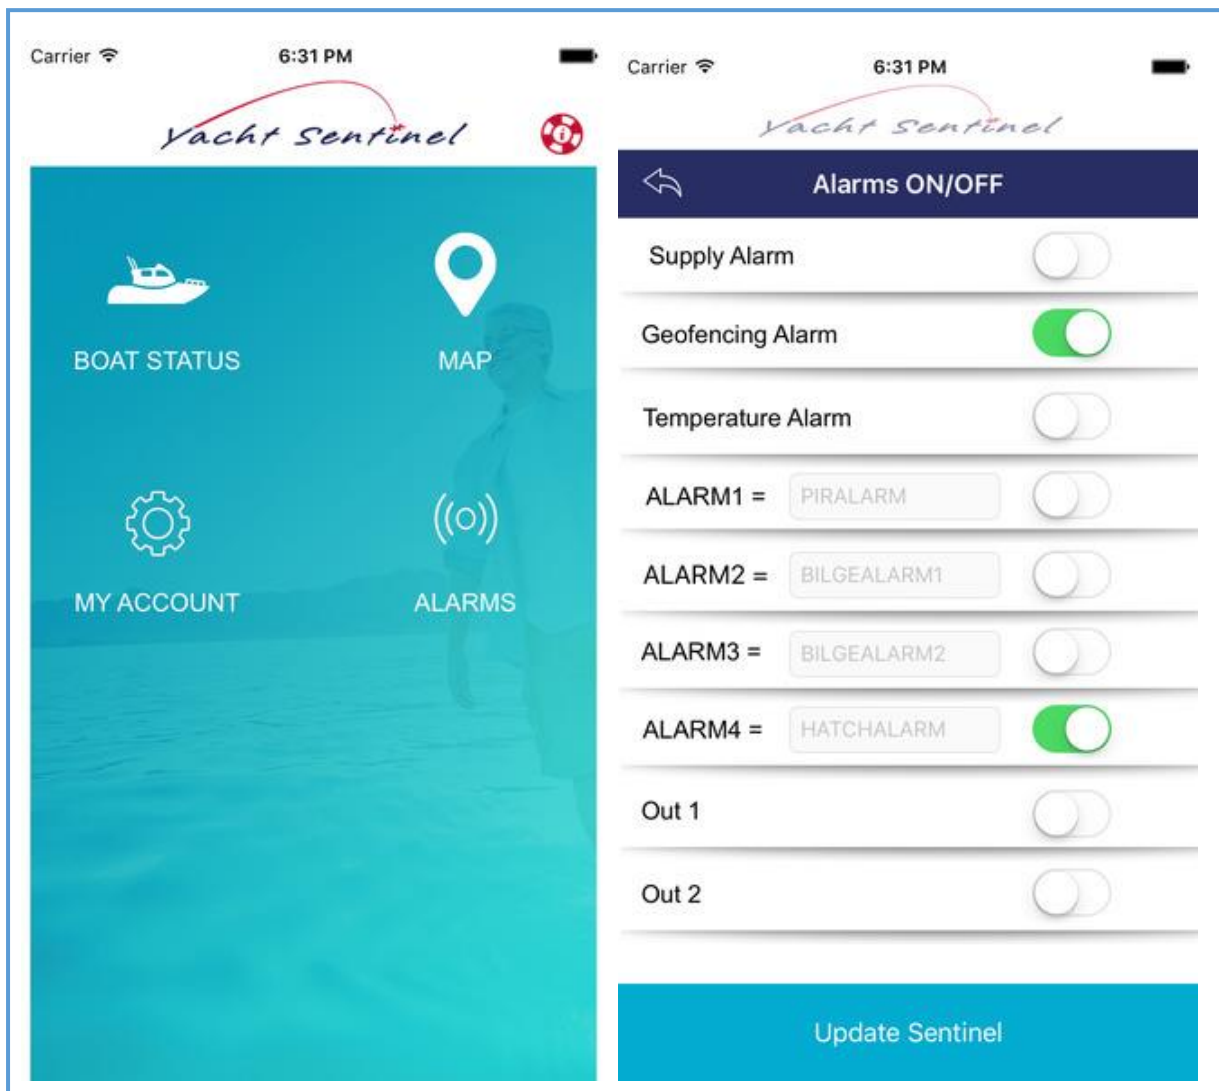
Carrier
6:31 PM
Yacht Sentinel

BOAT STATUS
MAP
MY ACCOUNT
ALARMS

Carrier
6:31 PM
Yacht Sentinel

Alarms ON/OFF

Supply Alarm
Geofencing Alarm
Temperature Alarm
ALARM1 = PIRALARM
ALARM2 = BILGEALARM1
ALARM3 = BILGEALARM2
ALARM4 = HATCHALARM
Out 1
Out 2

Update Sentinel